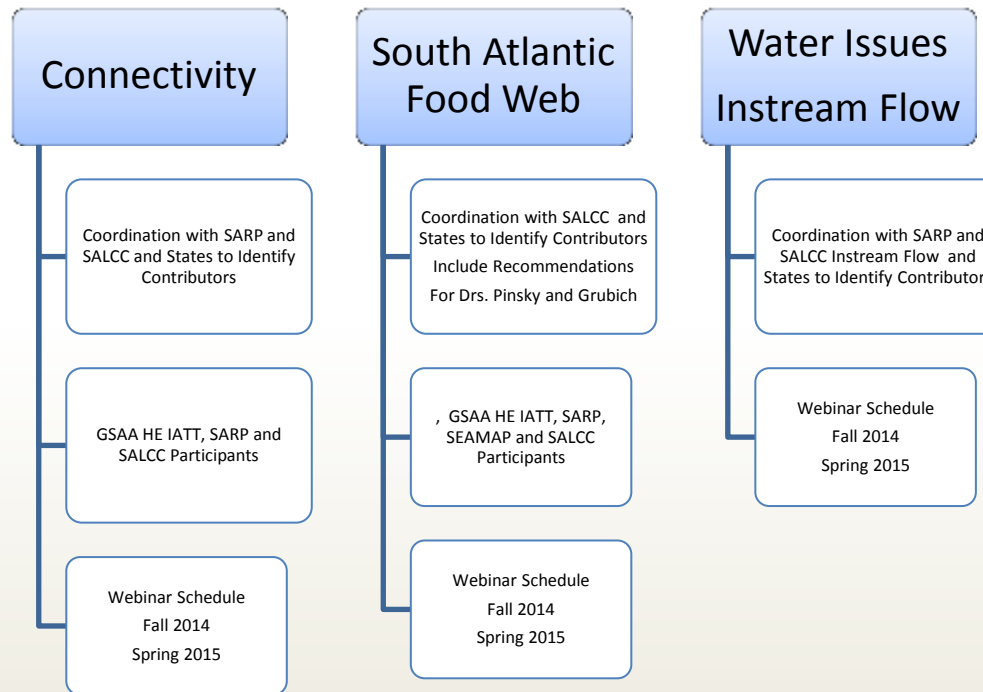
Connectivity

Coordination with SARP and SALCC and States to Identify Contributors

GSAA HE IATT, SARP and SALCC Participants

Webinar Schedule
Fall 2014
Spring 2015

South Atlantic Food Web

Coordination with SALCC and States to Identify Contributors
Include Recommendations
For Drs. Pinsky and Grubich

, GSAA HE IATT, SARP, SEAMAP and SALCC Participants

Webinar Schedule
Fall 2014
Spring 2015

Water Issues
Instream Flow

Coordination with SARP and SALCC Instream Flow and States to Identify Contributor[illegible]

Webinar Schedule
Fall 2014
Spring 2015